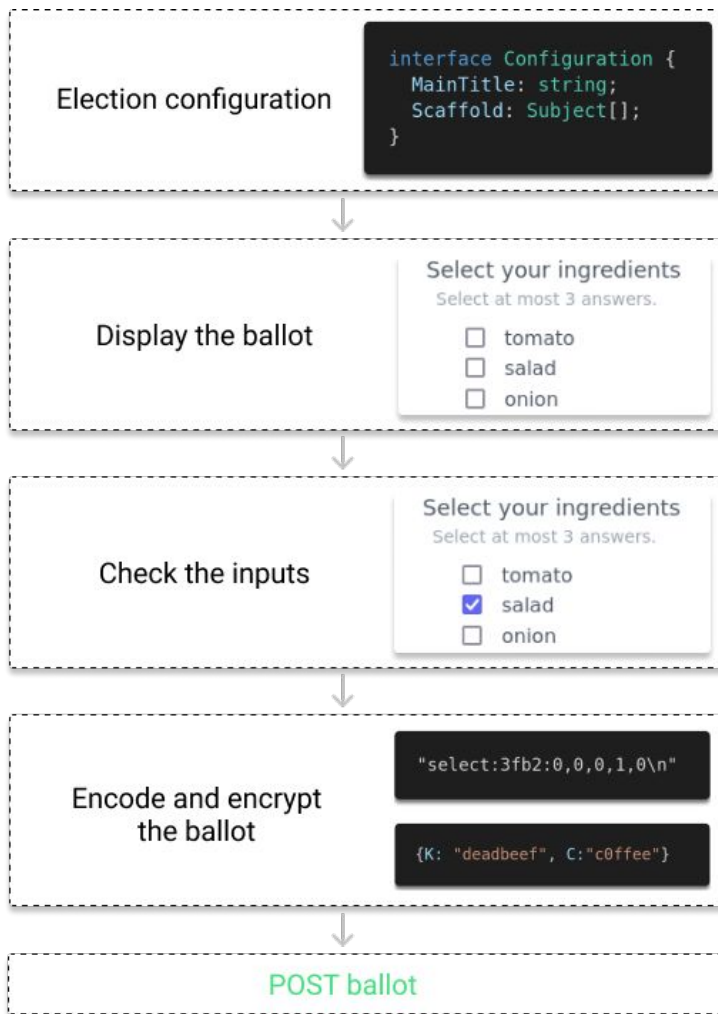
Election configuration

interface Configuration {
  MainTitle: string;
  Scaffold: Subject[];
}

Display the ballot

Select your ingredients
Select at most 3 answers.
☐ tomato
☐ salad
☐ onion

Check the inputs

Select your ingredients
Select at most 3 answers.
☐ tomato
☑ salad
☐ onion

Encode and encrypt the ballot

"select:3fb2:0,0,0,1,0\n"

{K: "deadbeef", C:"c0ffee"}

POST ballot